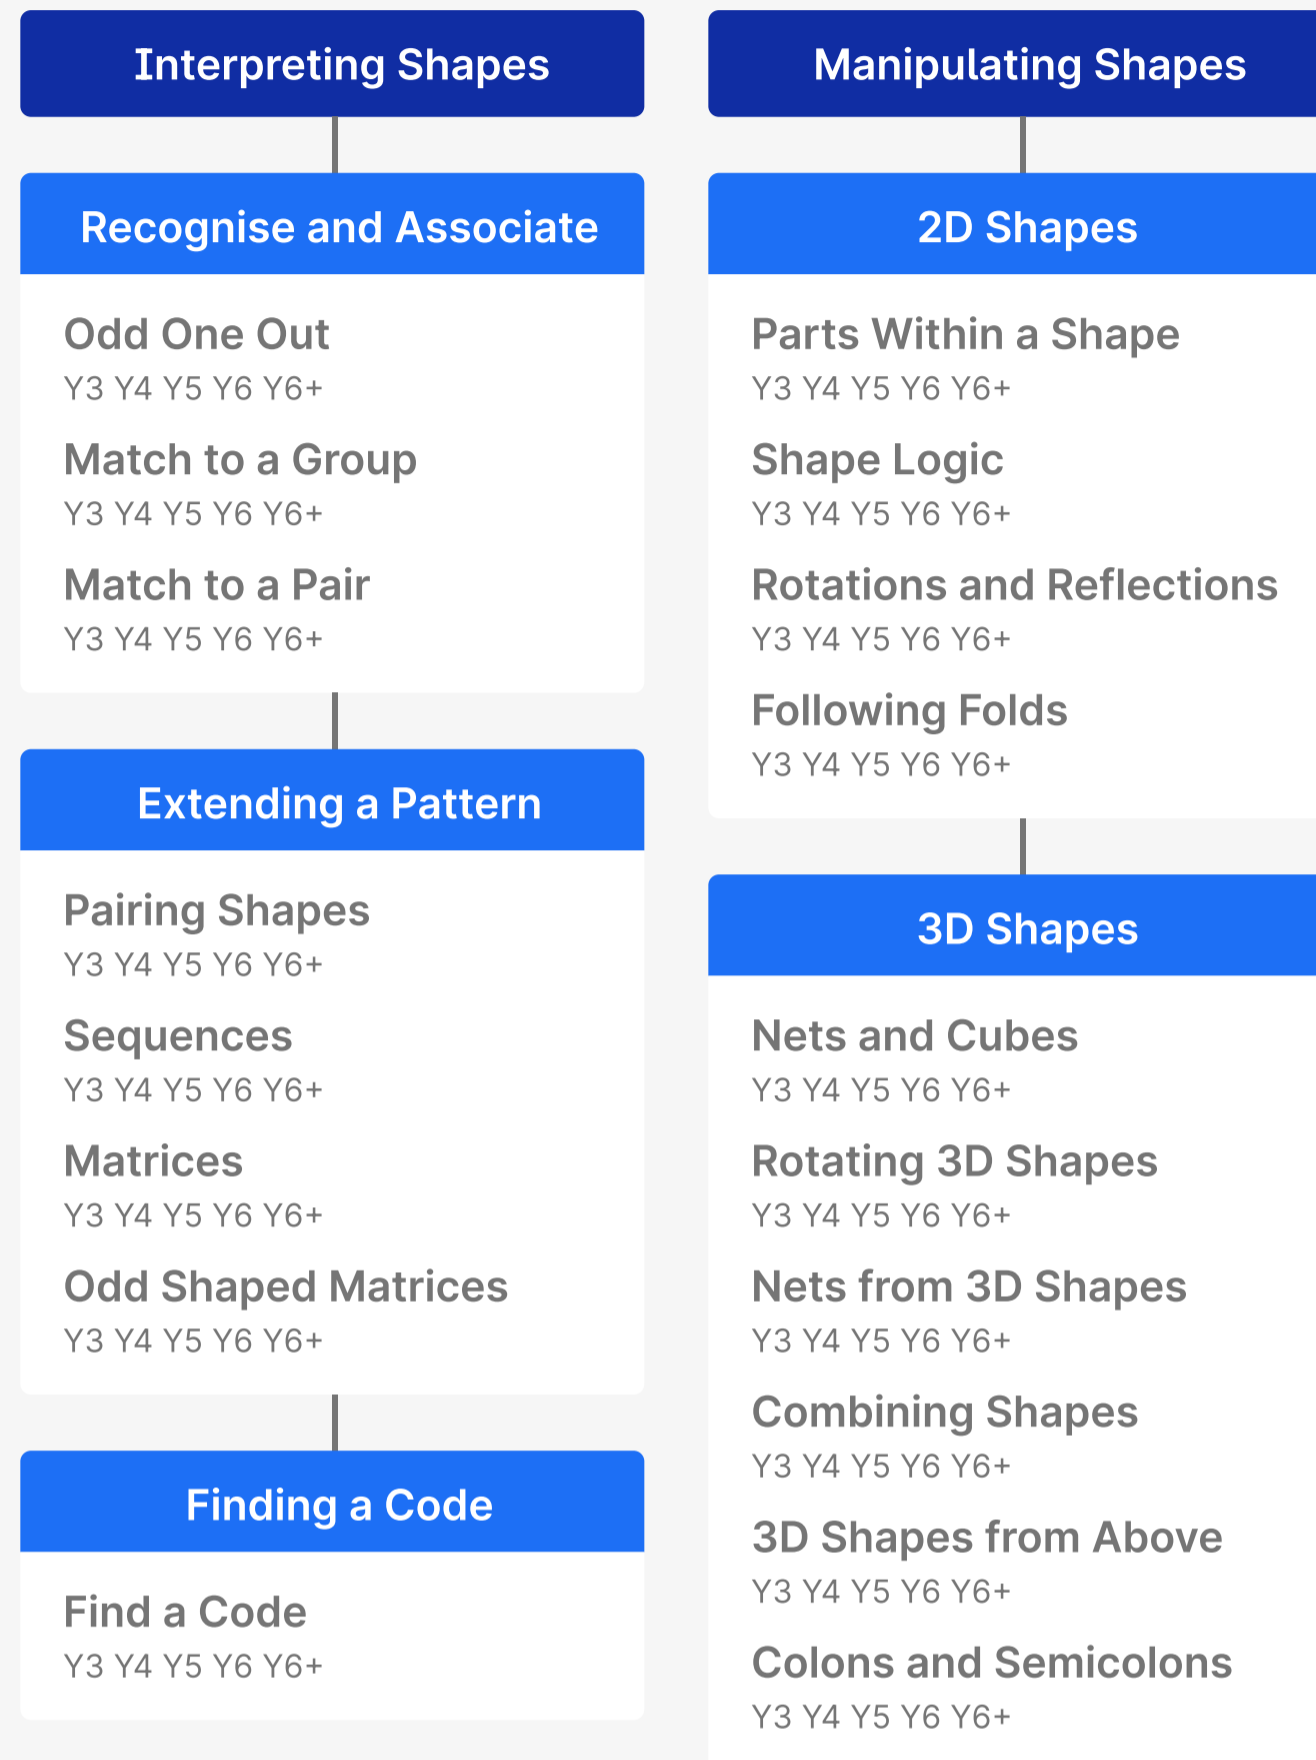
Interpreting Shapes

Recognise and Associate

Odd One Out
Y3 Y4 Y5 Y6 Y6+

Match to a Group
Y3 Y4 Y5 Y6 Y6+

Match to a Pair
Y3 Y4 Y5 Y6 Y6+

Extending a Pattern

Pairing Shapes
Y3 Y4 Y5 Y6 Y6+

Sequences
Y3 Y4 Y5 Y6 Y6+

Matrices
Y3 Y4 Y5 Y6 Y6+

Odd Shaped Matrices
Y3 Y4 Y5 Y6 Y6+

Finding a Code

Find a Code
Y3 Y4 Y5 Y6 Y6+

Manipulating Shapes

2D Shapes

Parts Within a Shape
Y3 Y4 Y5 Y6 Y6+

Shape Logic
Y3 Y4 Y5 Y6 Y6+

Rotations and Reflections
Y3 Y4 Y5 Y6 Y6+

Following Folds
Y3 Y4 Y5 Y6 Y6+

3D Shapes

Nets and Cubes
Y3 Y4 Y5 Y6 Y6+

Rotating 3D Shapes
Y3 Y4 Y5 Y6 Y6+

Nets from 3D Shapes
Y3 Y4 Y5 Y6 Y6+

Combining Shapes
Y3 Y4 Y5 Y6 Y6+

3D Shapes from Above
Y3 Y4 Y5 Y6 Y6+

Colons and Semicolons
Y3 Y4 Y5 Y6 Y6+